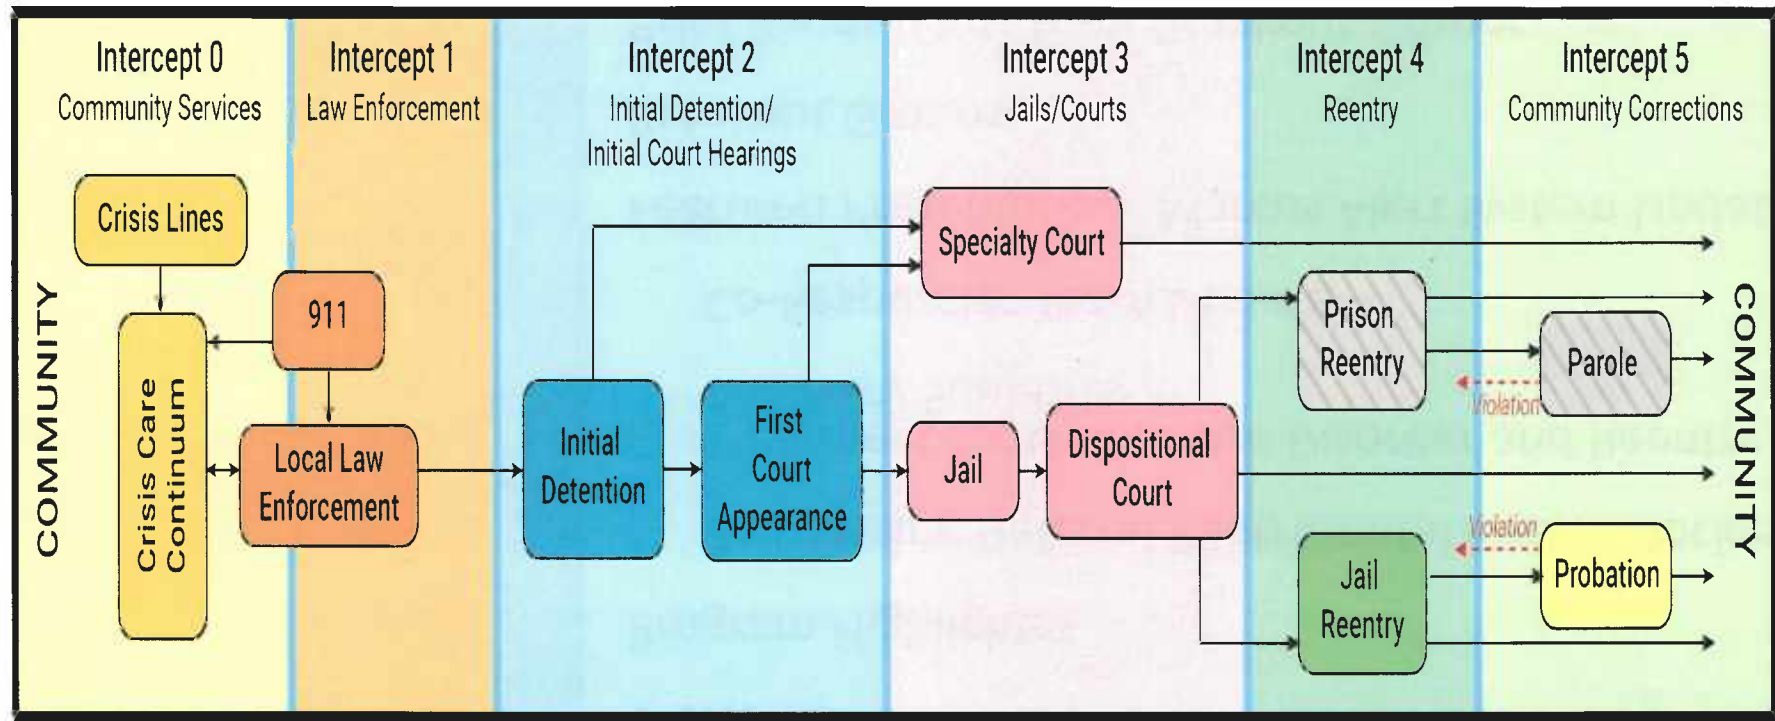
Intercept 0
Community Services

Intercept 1
Law Enforcement

Intercept 2
Initial Detention/
Initial Court Hearings

Intercept 3
Jails/Courts

Intercept 4
Reentry

Intercept 5
Community Corrections

COMMUNITY

Crisis Lines

911

Crisis Care Continuum

Local Law Enforcement

Initial Detention

First Court Appearance

Specialty Court

Jail

Dispositional Court

Prison Reentry

Parole

Violation

Jail Reentry

Violation

Probation

COMMUNITY